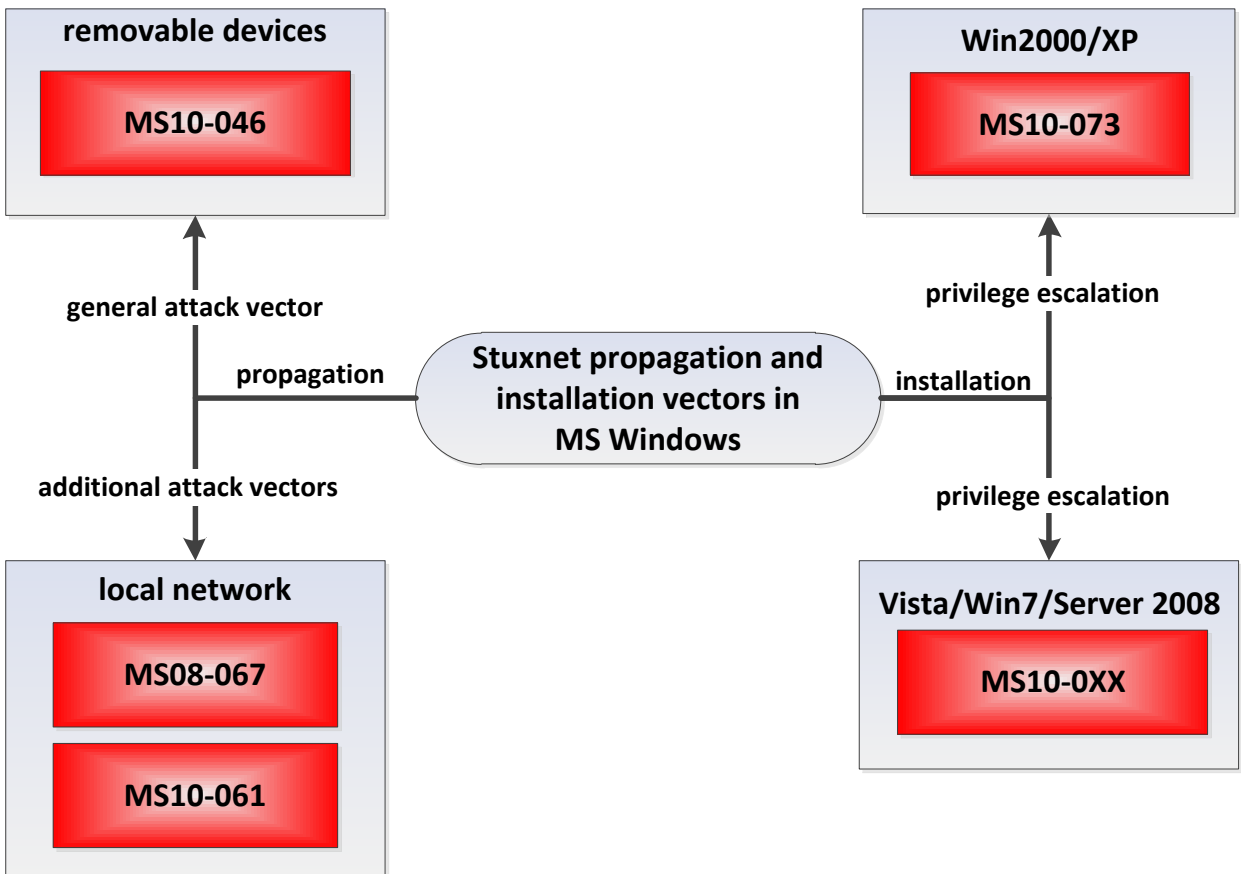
removable devices

MS10-046

Win2000/XP

MS10-073

general attack vector

privilege escalation

propagation

Stuxnet propagation and installation vectors in MS Windows

installation

additional attack vectors

privilege escalation

local network

MS08-067

MS10-061

Vista/Win7/Server 2008

MS10-0XX